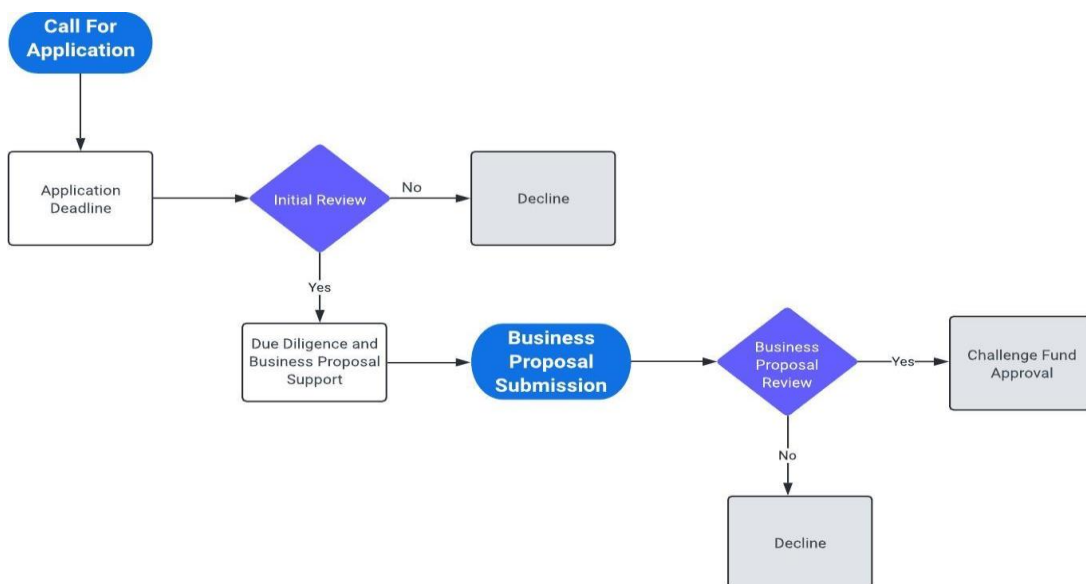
Call For Application

Application Deadline

Initial Review

No

Decline

Yes

Due Diligence and Business Proposal Support

Business Proposal Submission

Business Proposal Review

Yes

Challenge Fund Approval

No

Decline